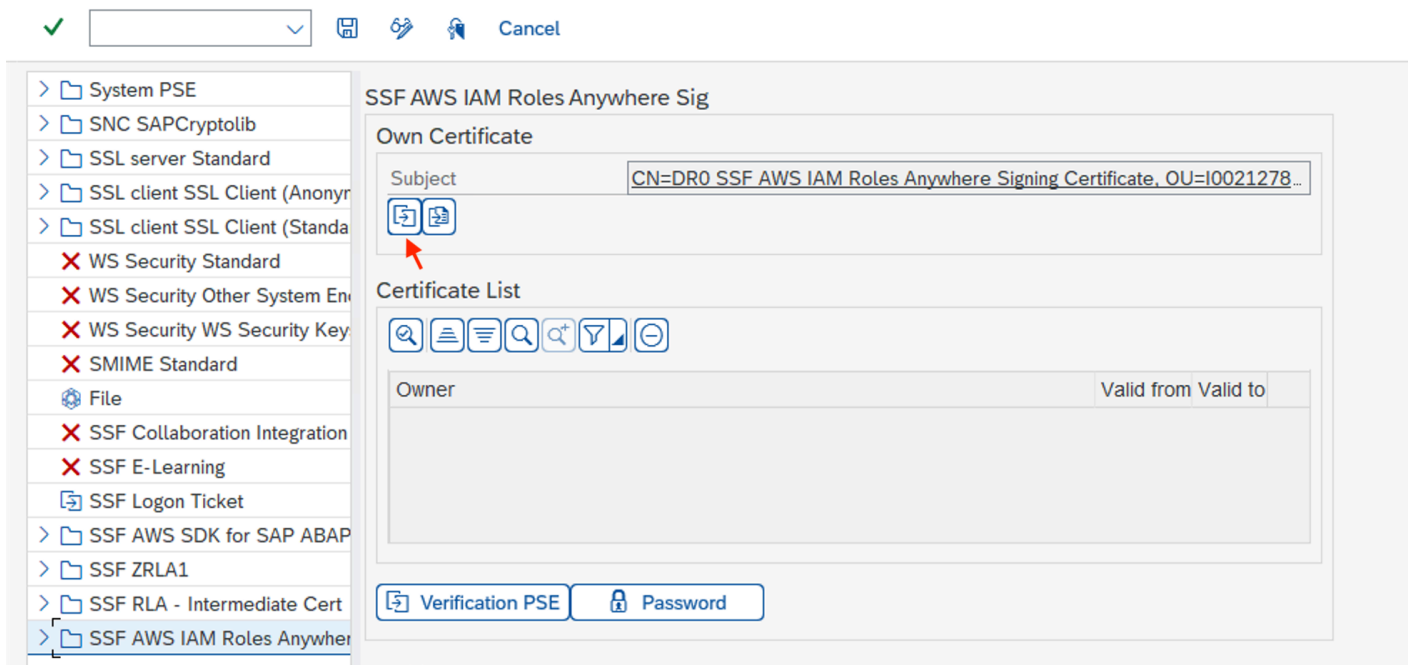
Cancel

System PSE
SNC SAPCryptolib
SSL server Standard
SSL client SSL Client (Anonyr
SSL client SSL Client (Standa
WS Security Standard
WS Security Other System En
WS Security WS Security Key
SMIME Standard
File
SSF Collaboration Integration
SSF E-Learning
SSF Logon Ticket
SSF AWS SDK for SAP ABAP
SSF ZRLA1
SSF RLA - Intermediate Cert
SSF AWS IAM Roles Anywher

SSF AWS IAM Roles Anywhere Sig

Own Certificate

Subject CN=DR0 SSF AWS IAM Roles Anywhere Signing Certificate, OU=I0021278...

Certificate List

| Owner | Valid from | Valid to |
|---|---|---|

Verification PSE
Password